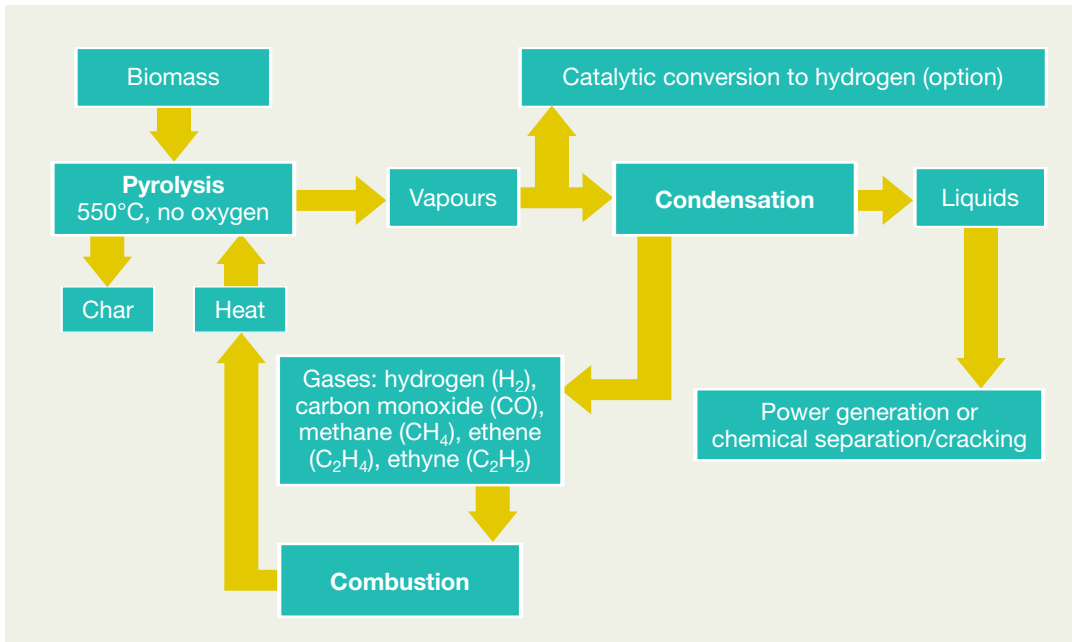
Biomass

Catalytic conversion to hydrogen (option)

**Pyrolysis**
550°C, no oxygen

Vapours

**Condensation**

Liquids

Char

Heat

Gases: hydrogen ($H_2$), carbon monoxide (CO), methane ($CH_4$), ethene ($C_2H_4$), ethyne ($C_2H_2$)

Power generation or chemical separation/cracking

**Combustion**